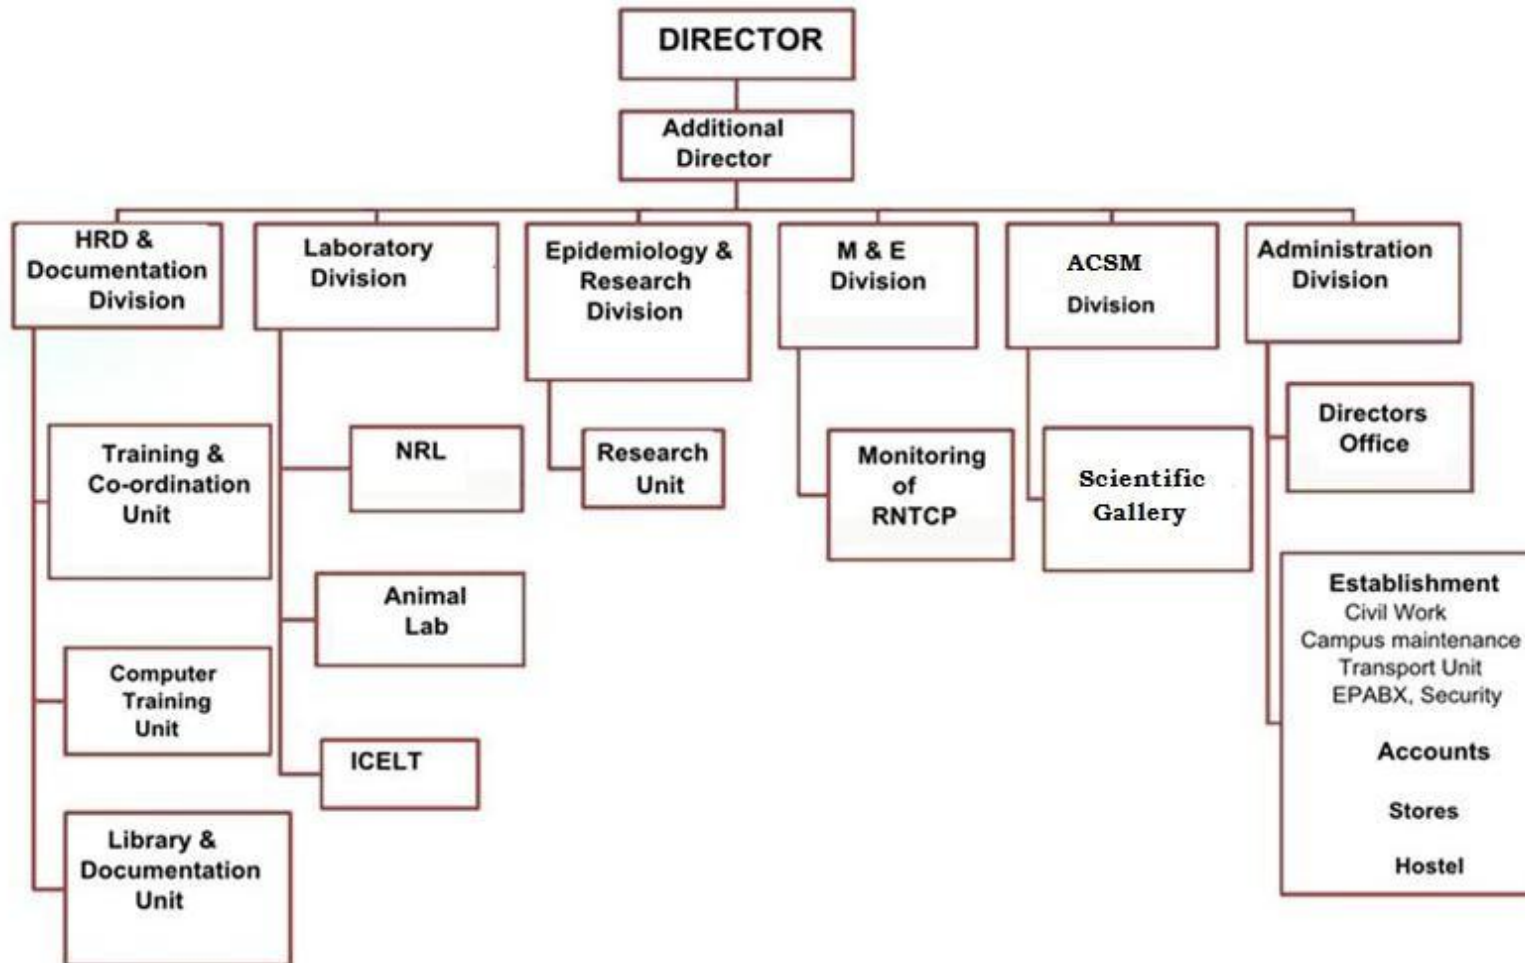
DIRECTOR

Additional Director

HRD & Documentation Division

Laboratory Division

Epidemiology & Research Division

M & E Division

ACSM Division

Administration Division

Training & Co-ordination Unit

Computer Training Unit

Library & Documentation Unit

NRL

Animal Lab

ICELT

Research Unit

Monitoring of RNTCP

Scientific Gallery

Directors Office

Establishment
Civil Work
Campus maintenance
Transport Unit
EPABX, Security

Accounts

Stores

Hostel